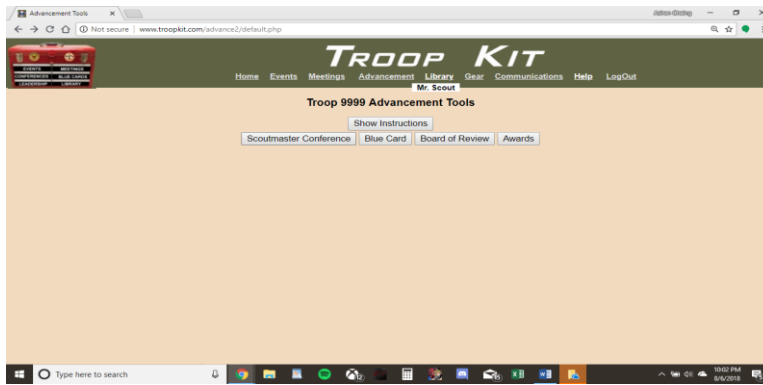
Advancement Tools

Not secure | www.troopkit.com/advance2/default.php

EVENTS MEETINGS CONFERENCES BLUE CARDS LEADERSHIP LIBRARY

TROOP KIT

Home Events Meetings Advancement Library Gear Communications Help LogOut

Mr. Scout

Troop 9999 Advancement Tools

Show Instructions

Scoutmaster Conference Blue Card Board of Review Awards

Type here to search

10:02 PM 8/6/2018